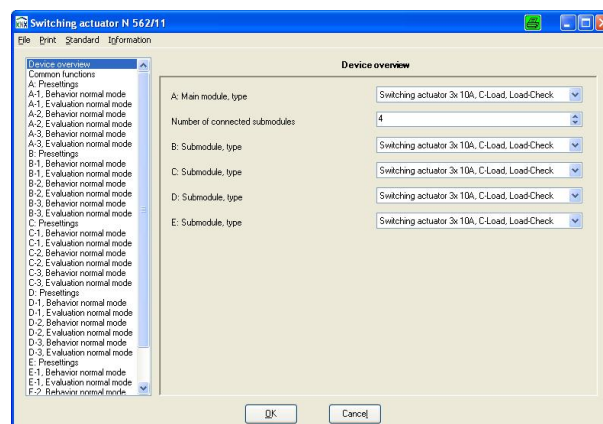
Switching actuator N 562/11

File Print Standard Information

Device overview
Common functions
A: Presettings
A-1, Behavior normal mode
A-1, Evaluation normal mode
A-2, Behavior normal mode
A-2, Evaluation normal mode
A-3, Behavior normal mode
A-3, Evaluation normal mode
B: Presettings
B-1, Behavior normal mode
B-1, Evaluation normal mode
B-2, Behavior normal mode
B-2, Evaluation normal mode
B-3, Behavior normal mode
B-3, Evaluation normal mode
C: Presettings
C-1, Behavior normal mode
C-1, Evaluation normal mode
C-2, Behavior normal mode
C-2, Evaluation normal mode
C-3, Behavior normal mode
C-3, Evaluation normal mode
D: Presettings
D-1, Behavior normal mode
D-1, Evaluation normal mode
D-2, Behavior normal mode
D-2, Evaluation normal mode
D-3, Behavior normal mode
D-3, Evaluation normal mode
E: Presettings
E-1, Behavior normal mode
E-1, Evaluation normal mode
E-2, Behavior normal mode

Device overview

A: Main module, type
Switching actuator 3x 10A, C-Load, Load-Check
Number of connected submodules
4
B: Submodule, type
Switching actuator 3x 10A, C-Load, Load-Check
C: Submodule, type
Switching actuator 3x 10A, C-Load, Load-Check
D: Submodule, type
Switching actuator 3x 10A, C-Load, Load-Check
E: Submodule, type
Switching actuator 3x 10A, C-Load, Load-Check

OK
Cancel